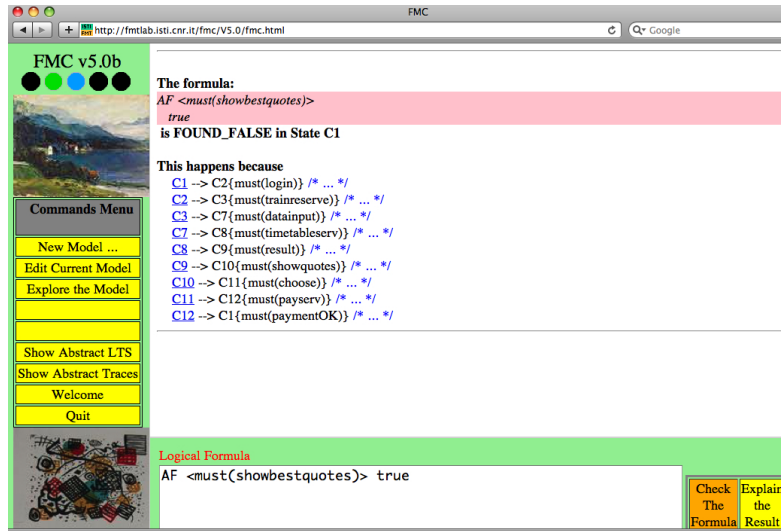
FMC

http://fmtlab.isti.cnr.it/fmc/V5.0/fmc.html

Google

FMC v5.0b

Commands Menu

New Model ...

Edit Current Model

Explore the Model

Show Abstract LTS

Show Abstract Traces

Welcome

Quit

The formula:

AF <must(showbestquotes)>
true

is FOUND_FALSE in State C1

This happens because

C1 --> C2{must(login)} /* ... */
C2 --> C3{must(trainreserve)} /* ... */
C3 --> C7{must(datainput)} /* ... */
C7 --> C8{must(timetableserv)} /* ... */
C8 --> C9{must(result)} /* ... */
C9 --> C10{must(showquotes)} /* ... */
C10 --> C11{must(choose)} /* ... */
C11 --> C12{must(payserv)} /* ... */
C12 --> C1{must(paymentOK)} /* ... */

Logical Formula

AF <must(showbestquotes)> true

Check The Formula

Explain the Result